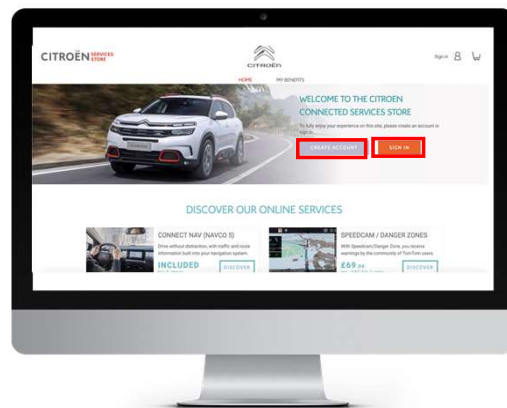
CITROËN SERVICES STORE

CITROËN

Sign in

HOME MY BENEFITS

WELCOME TO THE CITROEN CONNECTED SERVICES STORE

To fully enjoy your experience on this site, please create an account or sign in.

CREATE ACCOUNT

SIGN IN

DISCOVER OUR ONLINE SERVICES

CONNECT NAV (NAVCO 5)

Drive without distraction, with traffic and route information built into your navigation system.

INCLUDED

DISCOVER

SPEEDCAM / DANGER ZONES

With Speedcam/Danger Zone, you receive warnings by the community of TomTom users.

£69.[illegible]

DISCOVER